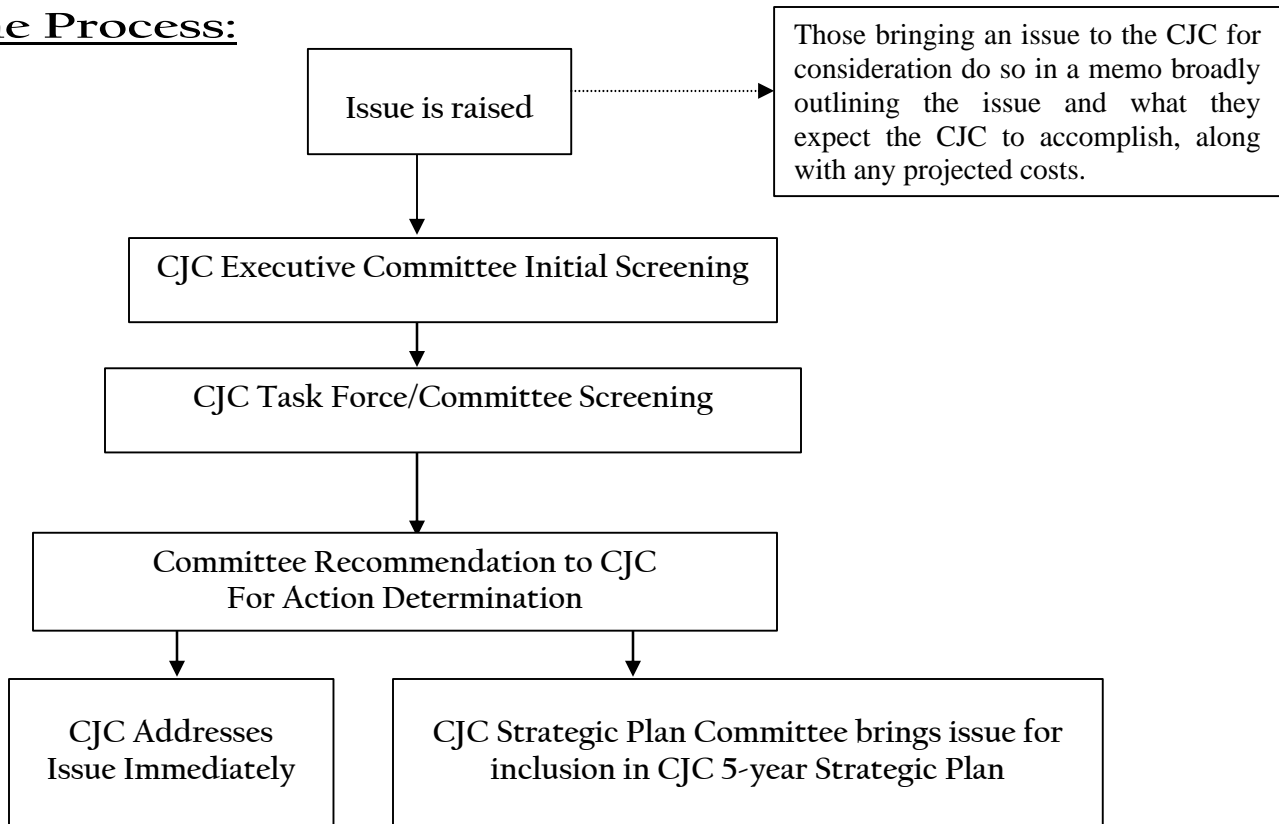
e Process:

Issue is raised

Those bringing an issue to the CJC for consideration do so in a memo broadly outlining the issue and what they expect the CJC to accomplish, along with any projected costs.

CJC Executive Committee Initial Screening

CJC Task Force/Committee Screening

Committee Recommendation to CJC For Action Determination

CJC Addresses Issue Immediately

CJC Strategic Plan Committee brings issue for inclusion in CJC 5-year Strategic Plan